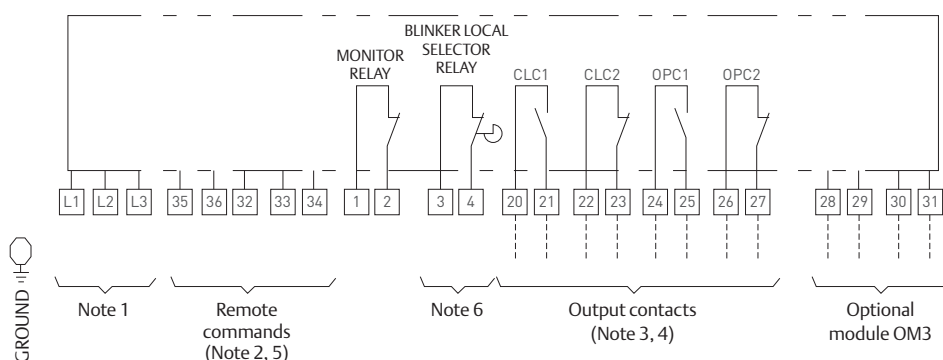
MONITOR RELAY

BLINKER LOCAL SELECTOR RELAY

CLC1

CLC2

OPC1

OPC2

L1 L2 L3 35 36 32 33 34 1 2 3 4 20 21 22 23 24 25 26 27 28 29 30 31

GROUND

Note 1

Remote commands (Note 2, 5)

Note 6

Output contacts (Note 3, 4)

Optional module OM3